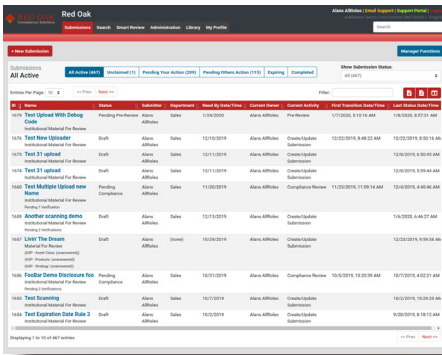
RED OAK Compliance Solutions

Red Oak

Submissions | Search | Smart Review | Administration | Library | My Profile

Alana AllRoles | Email Support | Support Portal | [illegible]

Search

+ New Submission

Manager Functions

Submissions
All Active

All Active (467) | Unclaimed (1) | Pending Your Action (209) | Pending Others Action (115) | Expiring | Completed

Show Submission Status:
All (467)

Entries Per Page 10 | << Prev | Next >>

Filter

| ID | Name | Status | Submitter | Department | Need By Date/Time | Current Owner | Current Activity | First Transition Date/Time | Last Status Date/Time |
|---|---|---|---|---|---|---|---|---|---|
| 1679 | Test Upload With Debug Code<br>Institutional Material For Review | Pending Pre-Review | Alana AllRoles | Sales | 1/24/2020 | Alana AllRoles | Pre-Review | 1/8/2020, 5:13:16 AM | 1/8/2020, 8:37:31 AM |
| 1676 | Test New Uploader<br>Institutional Material For Review | Draft | Alana AllRoles | Sales | 12/10/2019 | Alana AllRoles | Create/Update Submission | 12/22/2019, 8:48:22 AM | 12/22/2019, 8:50:16 AM |
| 1675 | Test 31 upload<br>Institutional Material For Review | Draft | Alana AllRoles | Sales | 12/11/2019 | Alana AllRoles | Create/Update Submission | 12/9/2019, 6:50:45 AM | 12/9/2019, 6:50:45 AM |
| 1674 | Test 31 upload<br>Institutional Material For Review | Draft | Alana AllRoles | Sales | 12/11/2019 | Alana AllRoles | Create/Update Submission | 12/9/2019, 5:59:44 AM | 12/9/2019, 5:59:44 AM |
| 1660 | Test Multiple Upload new Name<br>Institutional Material For Review<br>Pending 1 Verification | Pending Compliance | Alana AllRoles | Sales | 11/20/2019 | Alana AllRoles | Compliance Review | 11/18/2019, 11:09:14 AM | 12/4/2019, 6:48:46 AM |
| 1689 | Another scanning demo<br>Institutional Material For Review<br>Pending 2 Verifications | Draft | Alana AllRoles | Sales | 12/13/2019 | Alana AllRoles | Create/Update Submission | | 1/6/2020, 6:46:27 AM |
| 1667 | Livin' The Dream<br>Material For Review<br>2IGP - Asset Class (unanswered)<br>2IGP - Products (unanswered)<br>2IGP - Strategy (unanswered) | Draft | Alana AllRoles | (none) | 10/29/2019 | Alana AllRoles | Create/Update Submission | | 12/23/2019, 9:59:36 AM |
| 1656 | FooBar Demo Disclosure foo<br>Institutional Material For Review<br>Pending 2 Verifications | Pending Compliance | Alana AllRoles | Sales | 10/31/2019 | Alana AllRoles | Compliance Review | 10/5/2019, 10:20:09 AM | 11/27/2019, 7:54:50 AM |
| 1655 | Test Scanning<br>Institutional Material For Review | Draft | Alana AllRoles | Sales | 10/7/2019 | Alana AllRoles | Create/Update Submission | | 10/2/2019, 10:29:20 AM |
| 1684 | Test Expiration Date Rule 3<br>Institutional Material For Review | Draft | Alana AllRoles | Sales | 10/2/2019 | Alana AllRoles | Create/Update Submission | | 9/26/2019, 8:12:14 AM |

Displaying 1 to 10 of 467 entries

<< Prev | Next >>